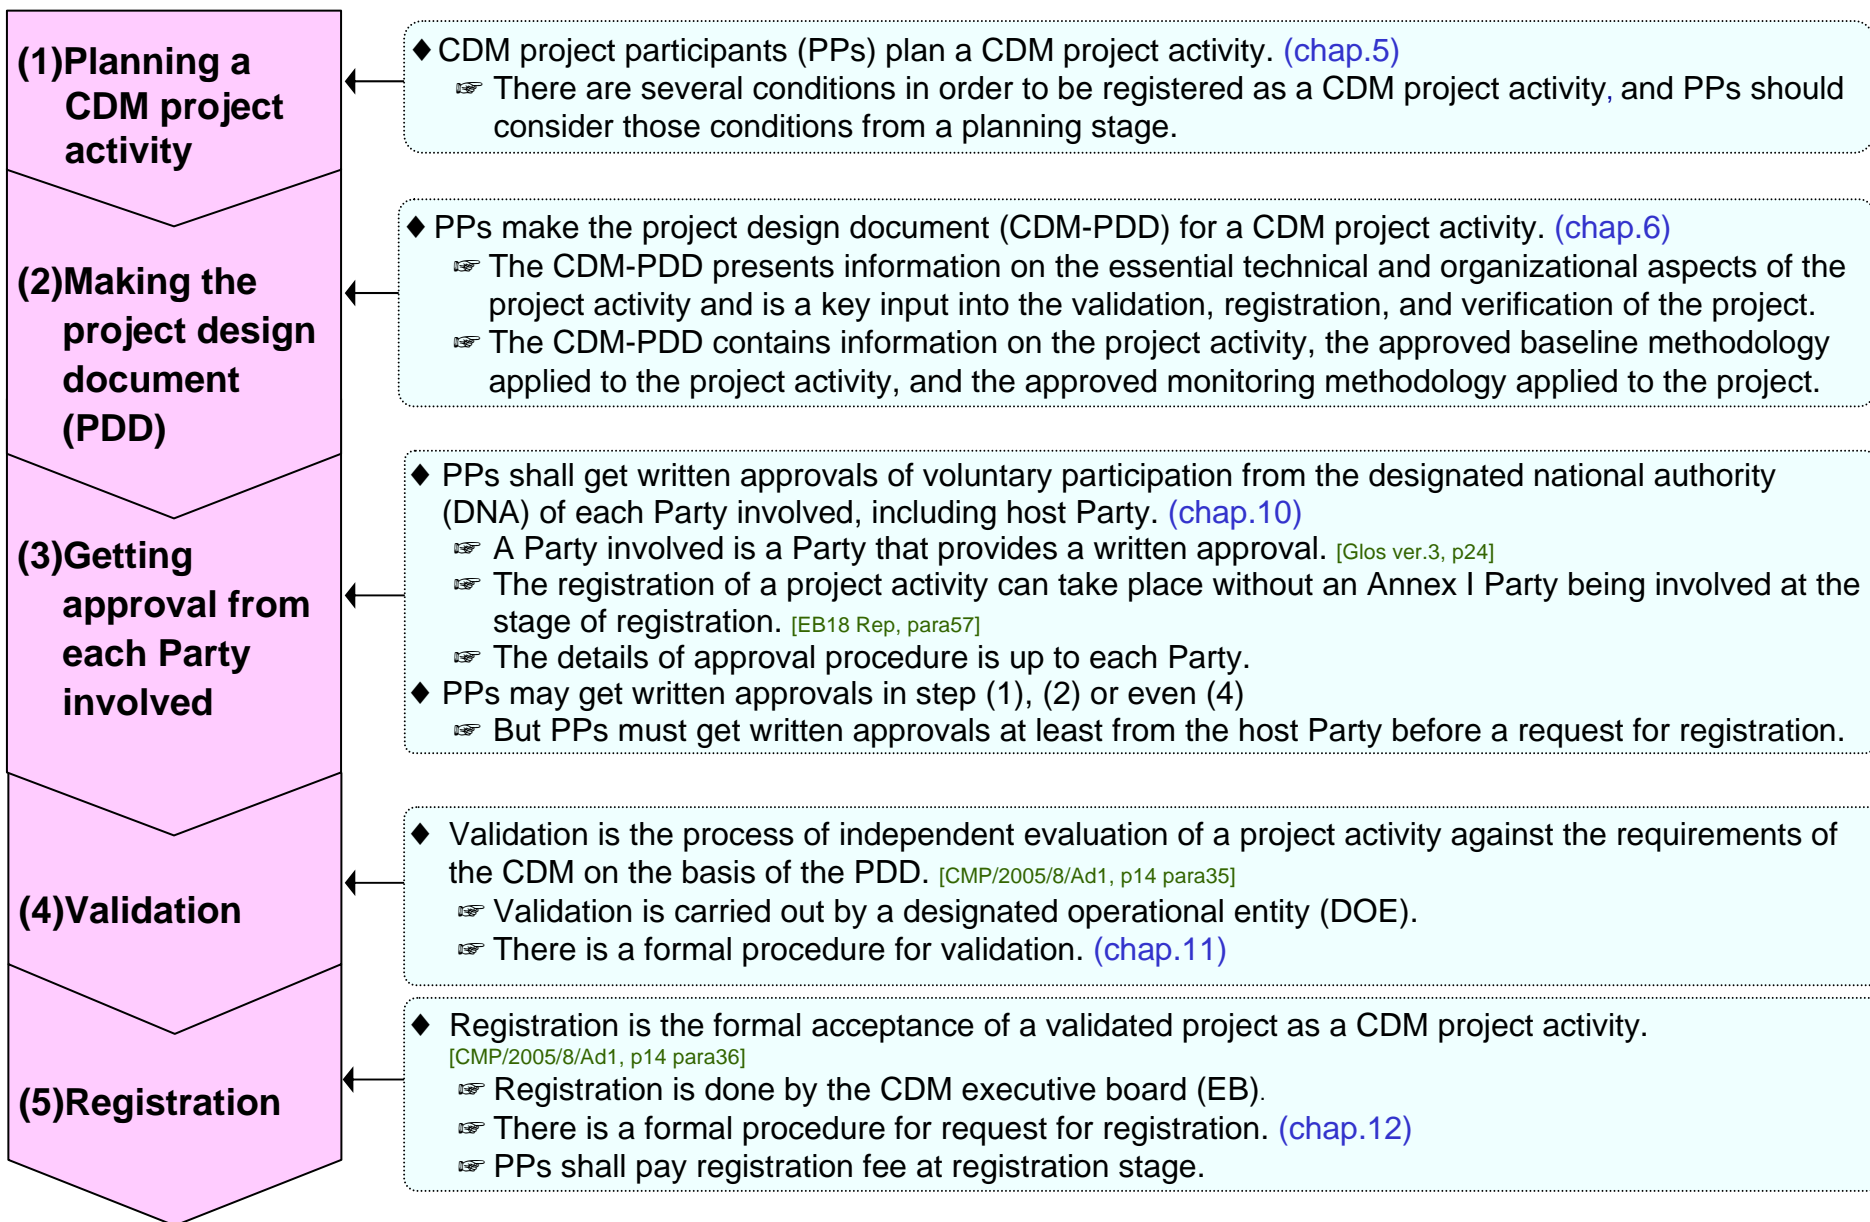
(1)Planning a CDM project activity

◆ CDM project participants (PPs) plan a CDM project activity. (chap.5)
☞ There are several conditions in order to be registered as a CDM project activity, and PPs should consider those conditions from a planning stage.

(2)Making the project design document (PDD)

◆ PPs make the project design document (CDM-PDD) for a CDM project activity. (chap.6)
☞ The CDM-PDD presents information on the essential technical and organizational aspects of the project activity and is a key input into the validation, registration, and verification of the project.
☞ The CDM-PDD contains information on the project activity, the approved baseline methodology applied to the project activity, and the approved monitoring methodology applied to the project.

(3)Getting approval from each Party involved

◆ PPs shall get written approvals of voluntary participation from the designated national authority (DNA) of each Party involved, including host Party. (chap.10)
☞ A Party involved is a Party that provides a written approval. [Glos ver.3, p24]
☞ The registration of a project activity can take place without an Annex I Party being involved at the stage of registration. [EB18 Rep, para57]
☞ The details of approval procedure is up to each Party.
◆ PPs may get written approvals in step (1), (2) or even (4)
☞ But PPs must get written approvals at least from the host Party before a request for registration.

(4)Validation

◆ Validation is the process of independent evaluation of a project activity against the requirements of the CDM on the basis of the PDD. [CMP/2005/8/Ad1, p14 para35]
☞ Validation is carried out by a designated operational entity (DOE).
☞ There is a formal procedure for validation. (chap.11)

(5)Registration

◆ Registration is the formal acceptance of a validated project as a CDM project activity. [CMP/2005/8/Ad1, p14 para36]
☞ Registration is done by the CDM executive board (EB).
☞ There is a formal procedure for request for registration. (chap.12)
☞ PPs shall pay registration fee at registration stage.